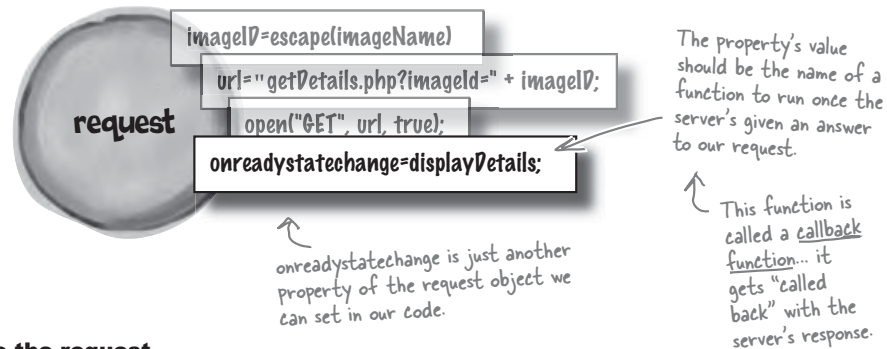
request

imageID=escape(imageName)

url="getDetails.php?imageId=" + imageID;

open("GET", url, true);

onreadystatechange=displayDetails;

The property's value should be the name of a function to run once the server's given an answer to our request.

This function is called a callback function... it gets "called back" with the server's response.

onreadystatechange is just another property of the request object we can set in our code.

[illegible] the request